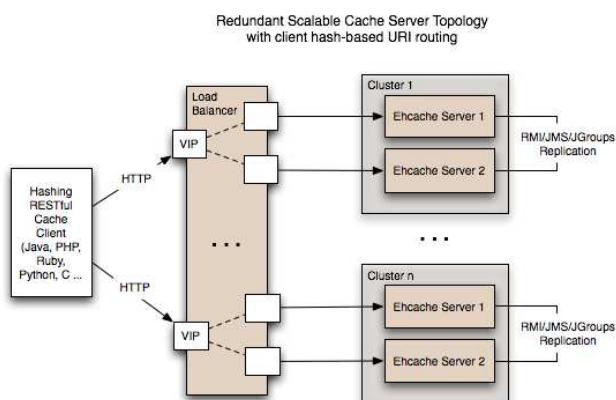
Redundant Scalable Cache Server Topology
with client hash-based URI routing

Load Balancer

Cluster 1

Ehcache Server 1

Ehcache Server 2

RMI/JMS/JGroups Replication

VIP

HTTP

Hashing RESTful Cache Client (Java, PHP, Ruby, Python, C ...

HTTP

. . .

. . .

Cluster n

Ehcache Server 1

Ehcache Server 2

RMI/JMS/JGroups Replication

VIP